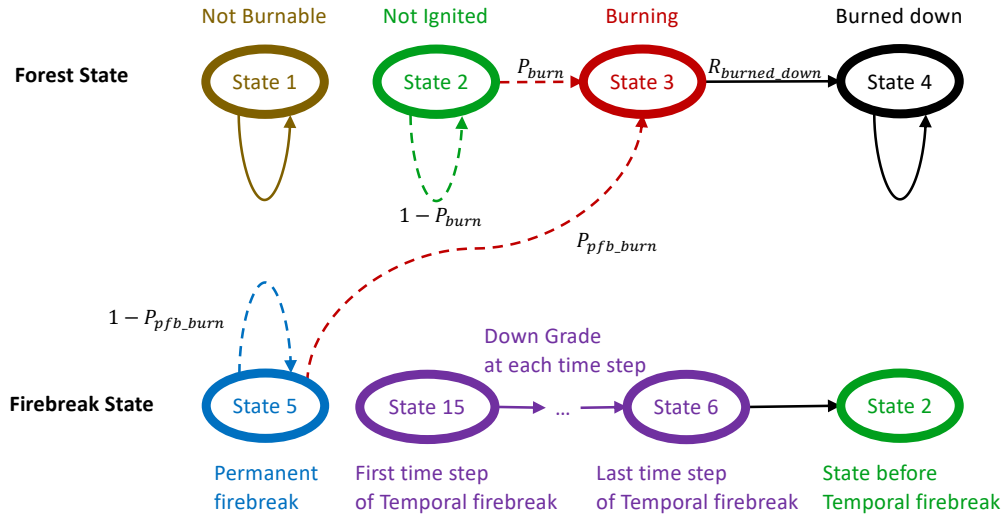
Not Burnable
Not Ignited
Burning
Burned down

Forest State

State 1
State 2
$P_{burn}$
State 3
$R_{burned\_down}$
State 4

$1 - P_{burn}$

$P_{pfb\_burn}$

$1 - P_{pfb\_burn}$

Down Grade at each time step

Firebreak State

State 5
State 15
...
State 6
State 2

Permanent firebreak

First time step of Temporal firebreak

Last time step of Temporal firebreak

State before Temporal firebreak